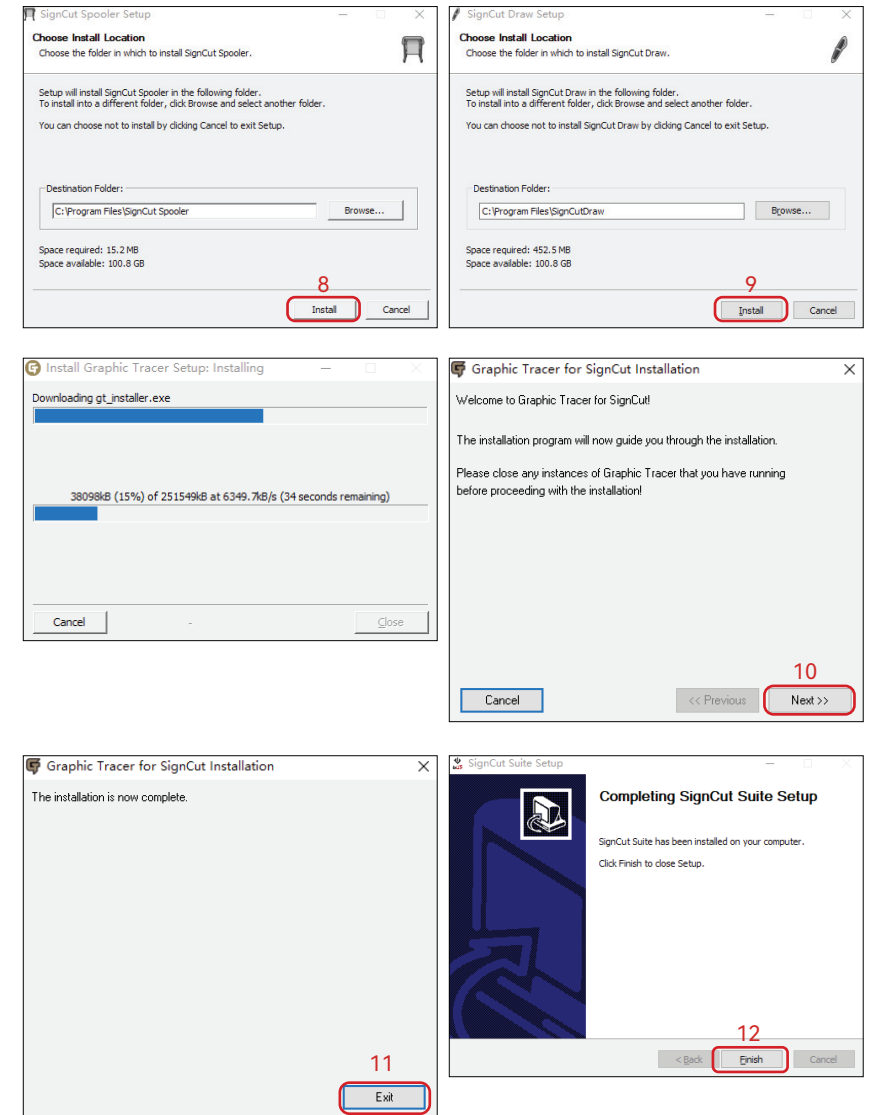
SignCut Spooler Setup

Choose Install Location
Choose the folder in which to install SignCut Spooler.

Setup will install SignCut Spooler in the following folder.
To install into a different folder, click Browse and select another folder.

You can choose not to install by clicking Cancel to exit Setup.

Destination Folder:
C:\Program Files\SignCut Spooler
Browse...

Space required: 15.2 MB
Space available: 100.8 GB

8
Install
Cancel

SignCut Draw Setup

Choose Install Location
Choose the folder in which to install SignCut Draw.

Setup will install SignCut Draw in the following folder.
To install into a different folder, click Browse and select another folder.

You can choose not to install SignCut Draw by clicking Cancel to exit Setup.

Destination Folder:
C:\Program Files\SignCutDraw
Browse...

Space required: 452.5 MB
Space available: 100.8 GB

9
Install
Cancel

Install Graphic Tracer Setup: Installing

Downloading gt_installer.exe

38098kB (15%) of 251549kB at 6349.7kB/s (34 seconds remaining)

Cancel
-
Close

Graphic Tracer for SignCut Installation

Welcome to Graphic Tracer for SignCut!

The installation program will now guide you through the installation.

Please close any instances of Graphic Tracer that you have running before proceeding with the installation!

10
Cancel
<< Previous
Next >>

Graphic Tracer for SignCut Installation

The installation is now complete.

11
Exit

SignCut Suite Setup

Completing SignCut Suite Setup

SignCut Suite has been installed on your computer.

Click Finish to close Setup.

12
< Back
Finish
Cancel